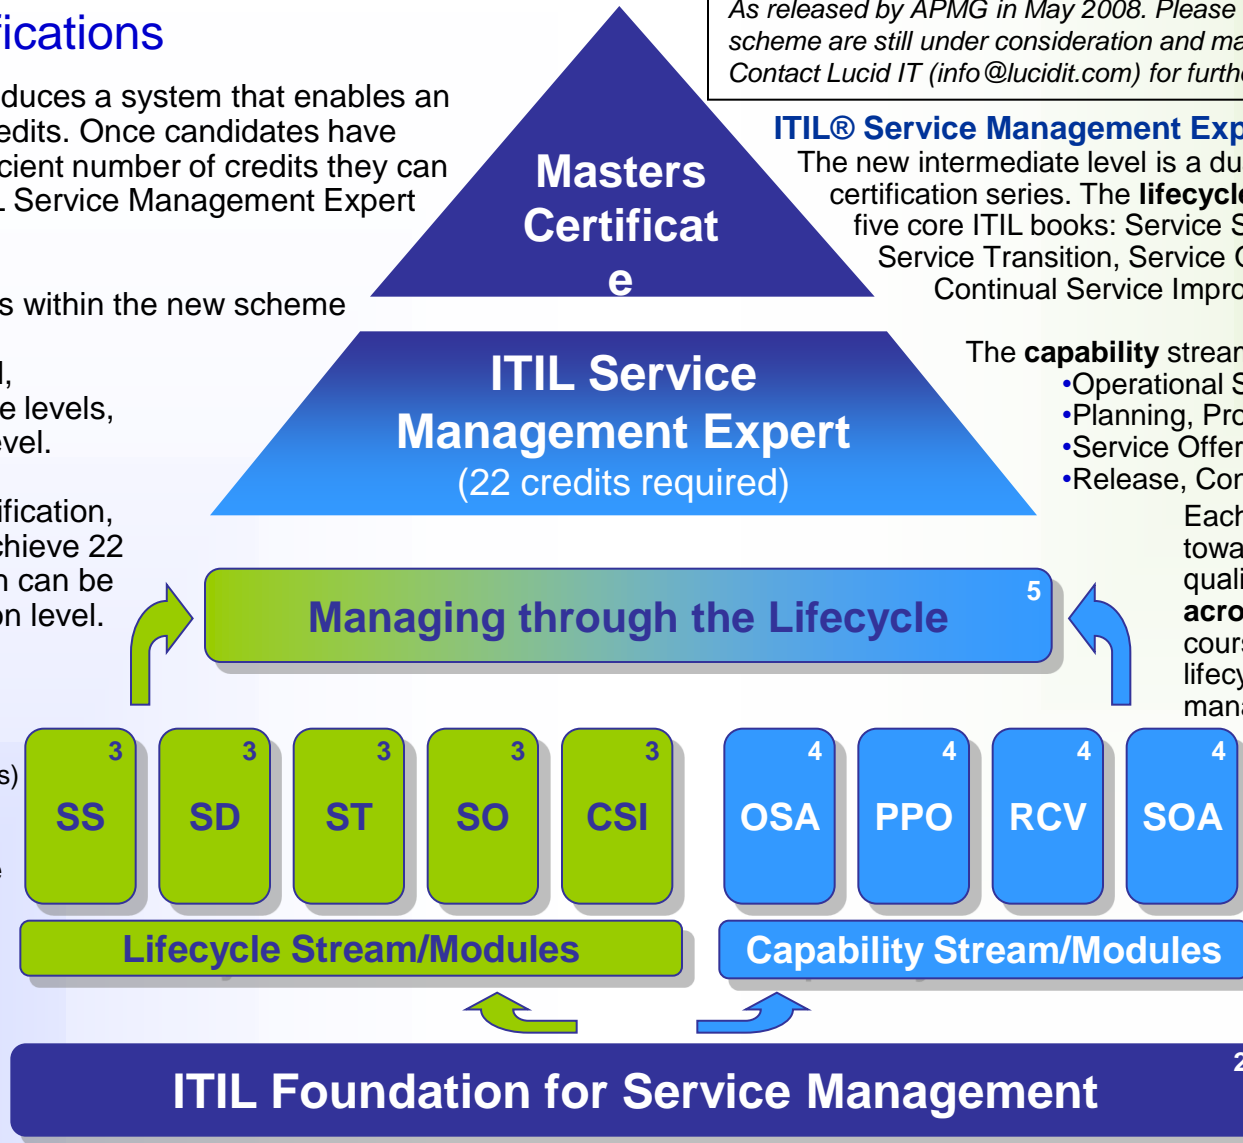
ifications

duces a system that enables an edits. Once candidates have cient number of credits they can L Service Management Expert

s within the new scheme

l,
e levels,
evel.

ification,
chieve 22
n can be
on level.

s)

As released by APMG in May 2008. Please
scheme are still under consideration and ma
Contact Lucid IT (info@lucidit.com) for furthe

ITIL® Service Management Exp
The new intermediate level is a du
certification series. The **lifecycle**
five core ITIL books: Service S
Service Transition, Service C
Continual Service Impro

The **capability** strean
•Operational S
•Planning, Pro
•Service Offer
•Release, Cor

Each
towa
quali
**acro**
cour
lifecy
man

Masters Certificat e

ITIL Service Management Expert
(22 credits required)

Managing through the Lifecycle 5

3 SS
3 SD
3 ST
3 SO
3 CSI
4 OSA
4 PPO
4 RCV
4 SOA

Lifecycle Stream/Modules
Capability Stream/Modules

ITIL Foundation for Service Management 2